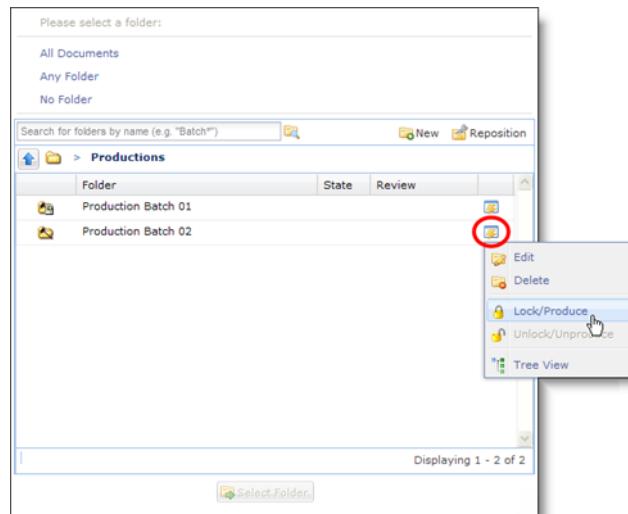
Please select a folder:

All Documents

Any Folder

No Folder

Search for folders by name (e.g. "Batch*")

New

Reposition

> Productions

| | Folder | State | Review |
|---|---|---|---|
| | Production Batch 01 | | |
| | Production Batch 02 | | |

Edit

Delete

Lock/Produce

Unlock/Unproduce

Tree View

Displaying 1 - 2 of 2

Select Folder